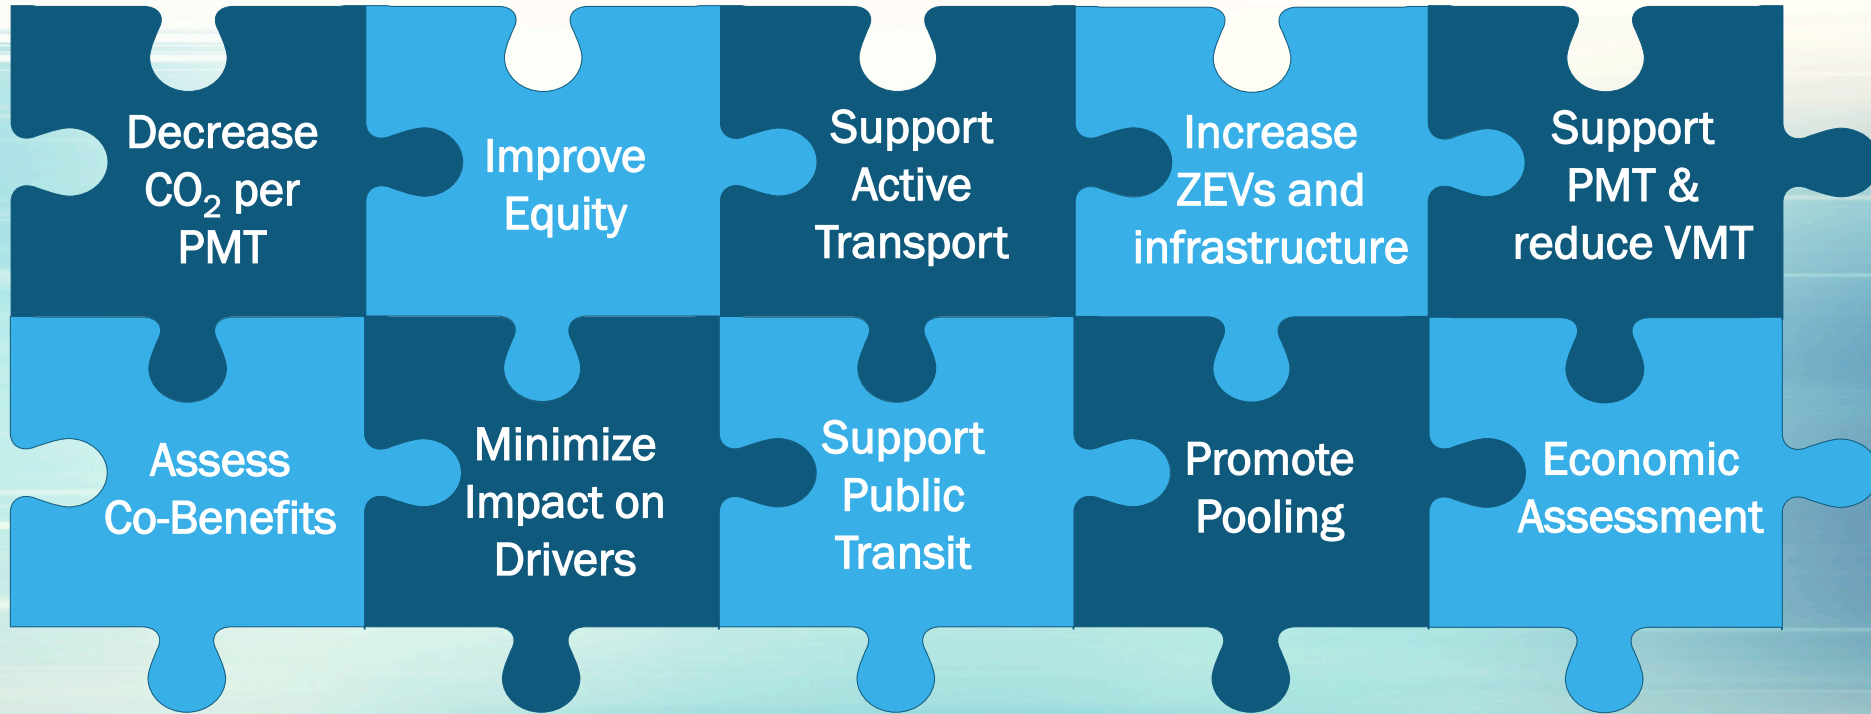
Decrease $CO_2$ per PMT

Improve Equity

Support Active Transport

Increase ZEVs and infrastructure

Support PMT & reduce VMT

Assess Co-Benefits

Minimize Impact on Drivers

Support Public Transit

Promote Pooling

Economic Assessment